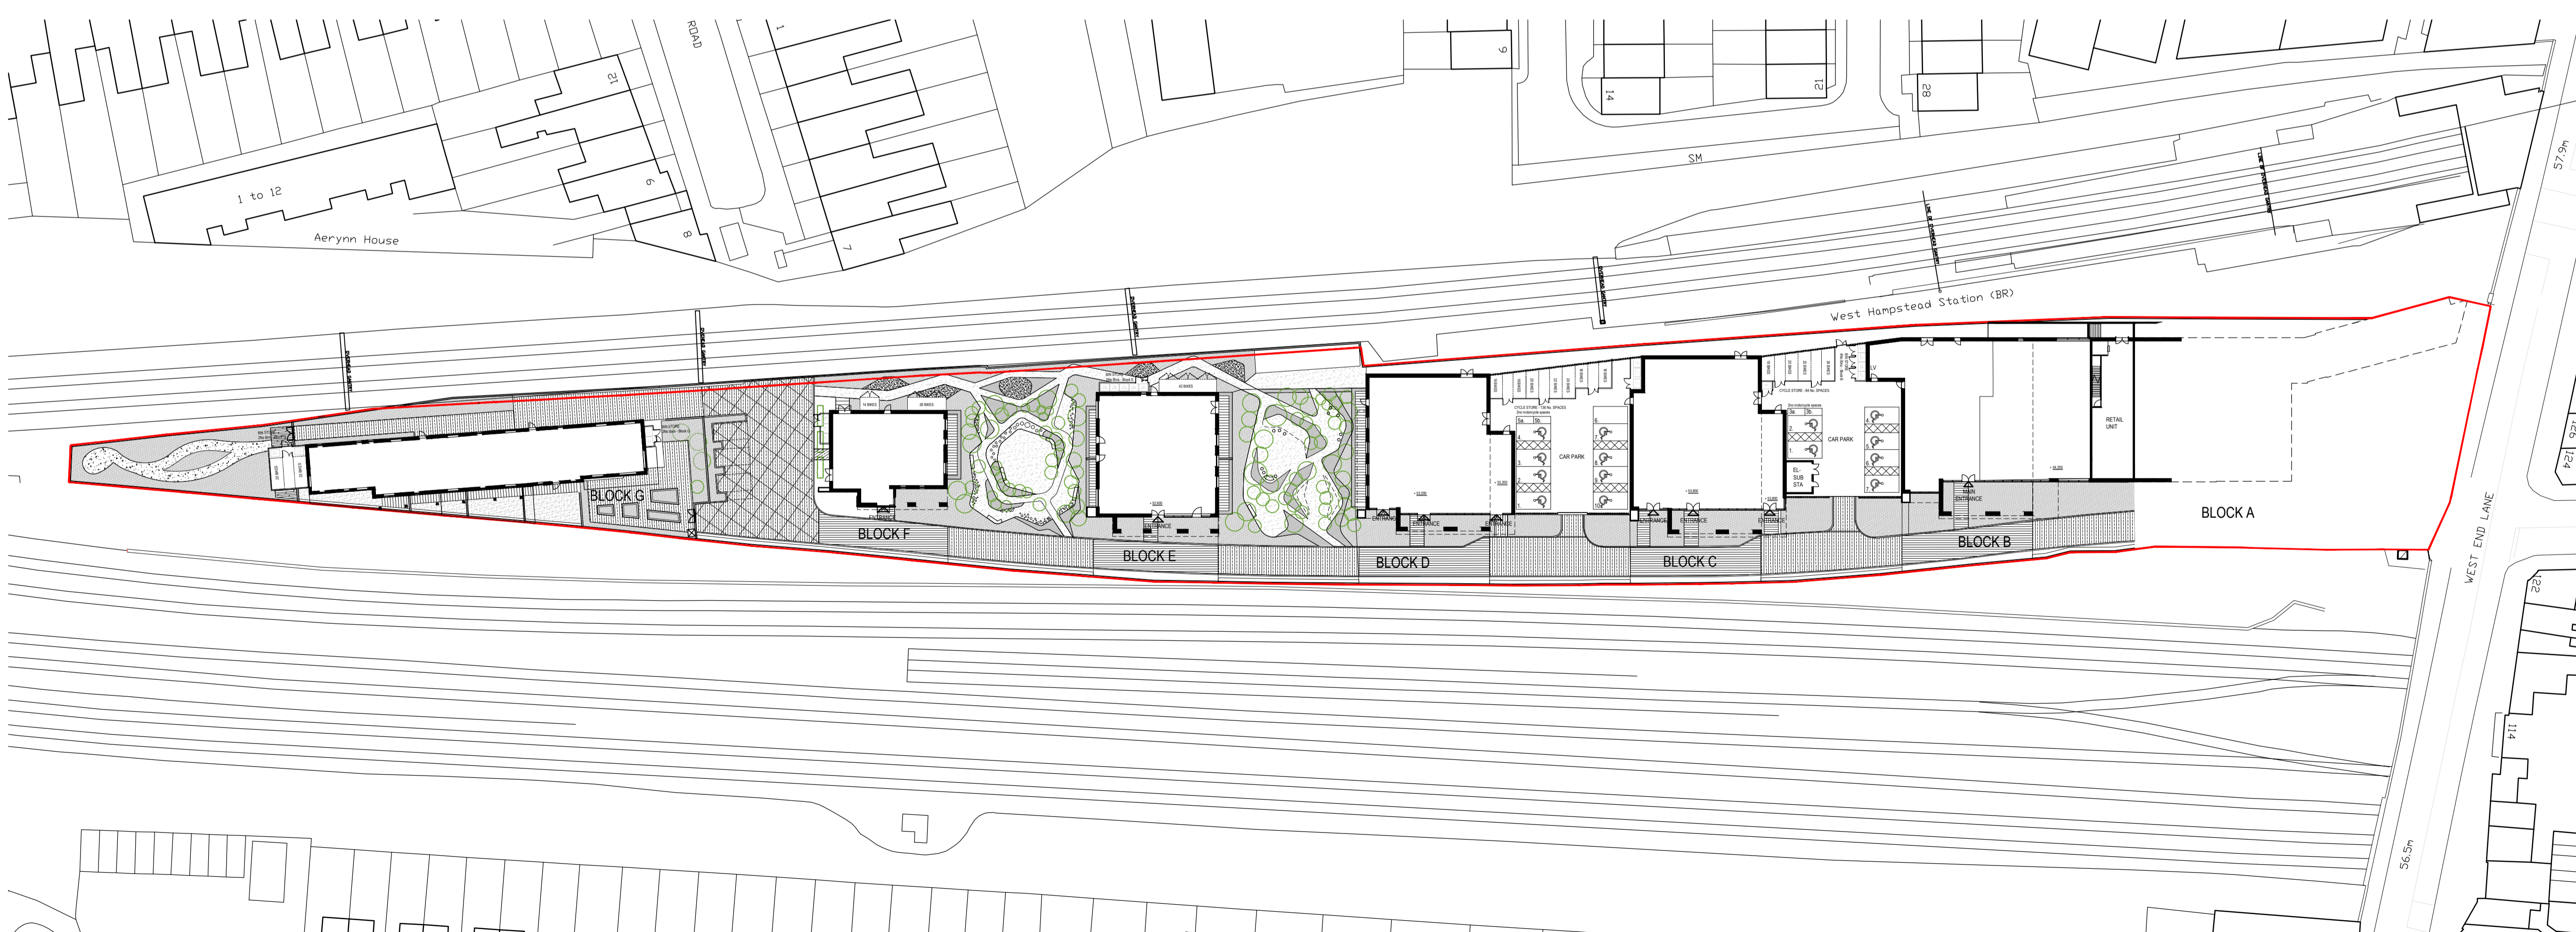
ROAD
12
1 to 12
Aerynn House
6
8
7
1
9
14
21
28
SM
57.9m
West Hampstead Station (BR)
BLOCK G
BLOCK F
ENTRANCE
BLOCK E
ENTRANCE
BLOCK D
ENTRANCE
ENTRANCE
ENTRANCE
CAR PARK
CYCLE STORE
BLOCK C
ENTRANCE
ENTRANCE
ENTRANCE
CAR PARK
EL-SUB STA
BLOCK B
MAIN ENTRANCE
RETAIL UNIT
BLOCK A
WEST END LANE
124
126
122
114
56.5m